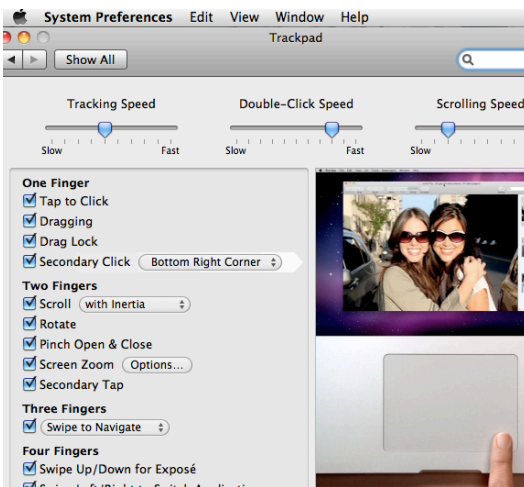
System Preferences Edit View Window Help

Trackpad

Show All

Tracking Speed

Slow Fast

Double-Click Speed

Slow Fast

Scrolling Speed

Slow

One Finger

Tap to Click

Dragging

Drag Lock

Secondary Click Bottom Right Corner

Two Fingers

Scroll with Inertia

Rotate

Pinch Open & Close

Screen Zoom Options...

Secondary Tap

Three Fingers

Swipe to Navigate

Four Fingers

Swipe Up/Down for Exposé

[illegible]